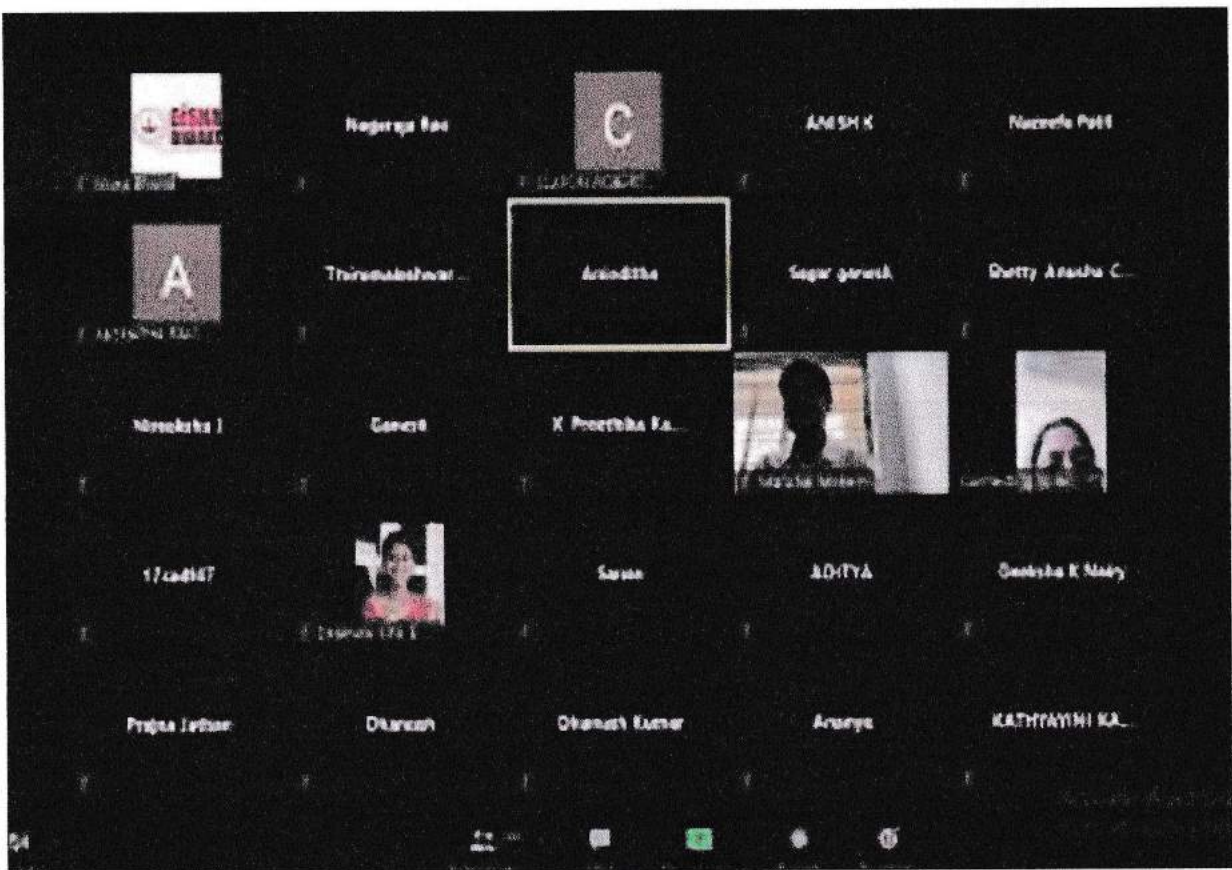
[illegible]

Nagaraja Rao

C

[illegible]

ANISH K

Nazeefa Patil

A

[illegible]

Thirumaleshwar ...

Anindita

Sagar ganesh

Shetty Anusha C...

Nivedatha I

Ganesh

K Preethika Ka...

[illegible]

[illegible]

17cs0147

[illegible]

Saran

ADITYA

Deeksha K Nairy

Prajna Jathan

Dhanush

Dhanush Kumar

Ananya

KATHYAYINI KA...